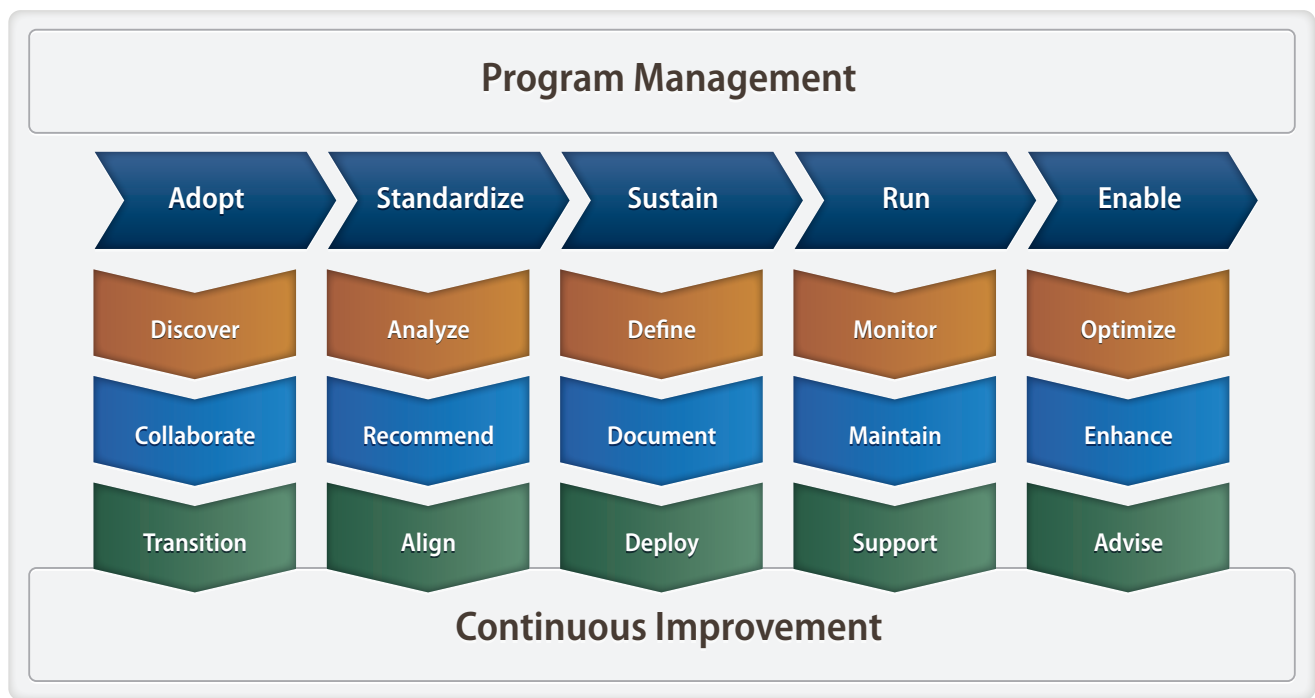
Program Management

Adopt

Discover

Collaborate

Transition

Standardize

Analyze

Recommend

Align

Sustain

Define

Document

Deploy

Run

Monitor

Maintain

Support

Enable

Optimize

Enhance

Advise

Continuous Improvement